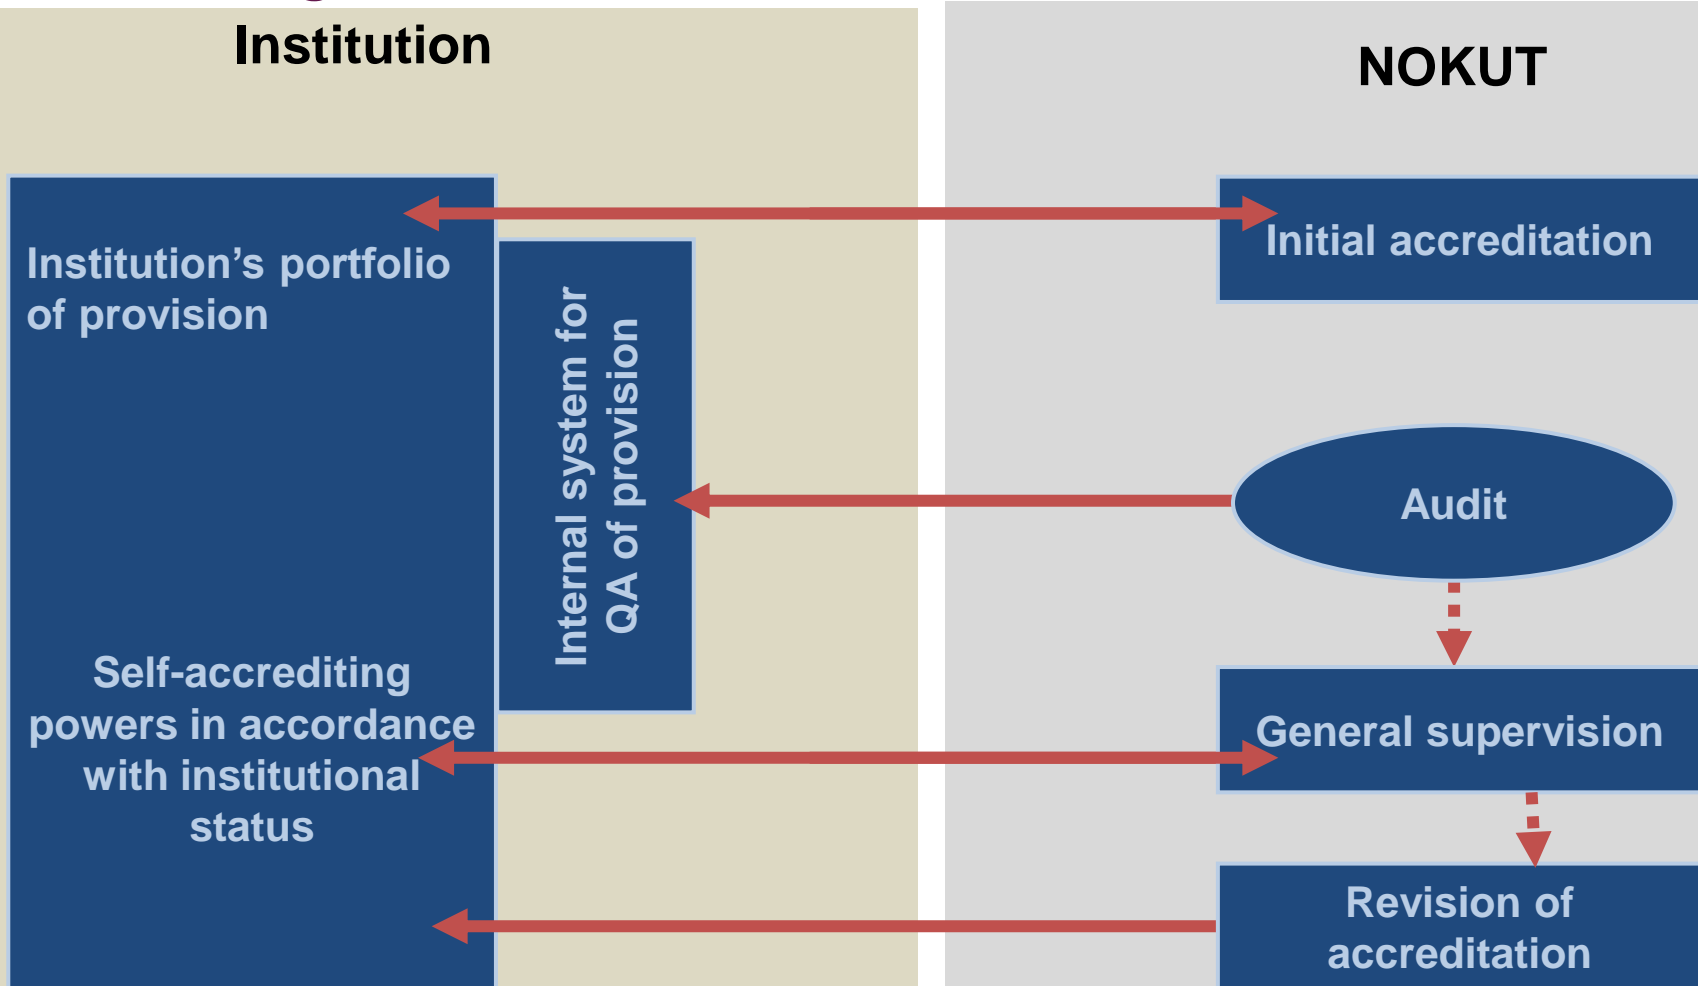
Institution

NOKUT

Institution’s portfolio of provision

Internal system for QA of provision

Self-accrediting powers in accordance with institutional status

Initial accreditation

Audit

General supervision

Revision of accreditation